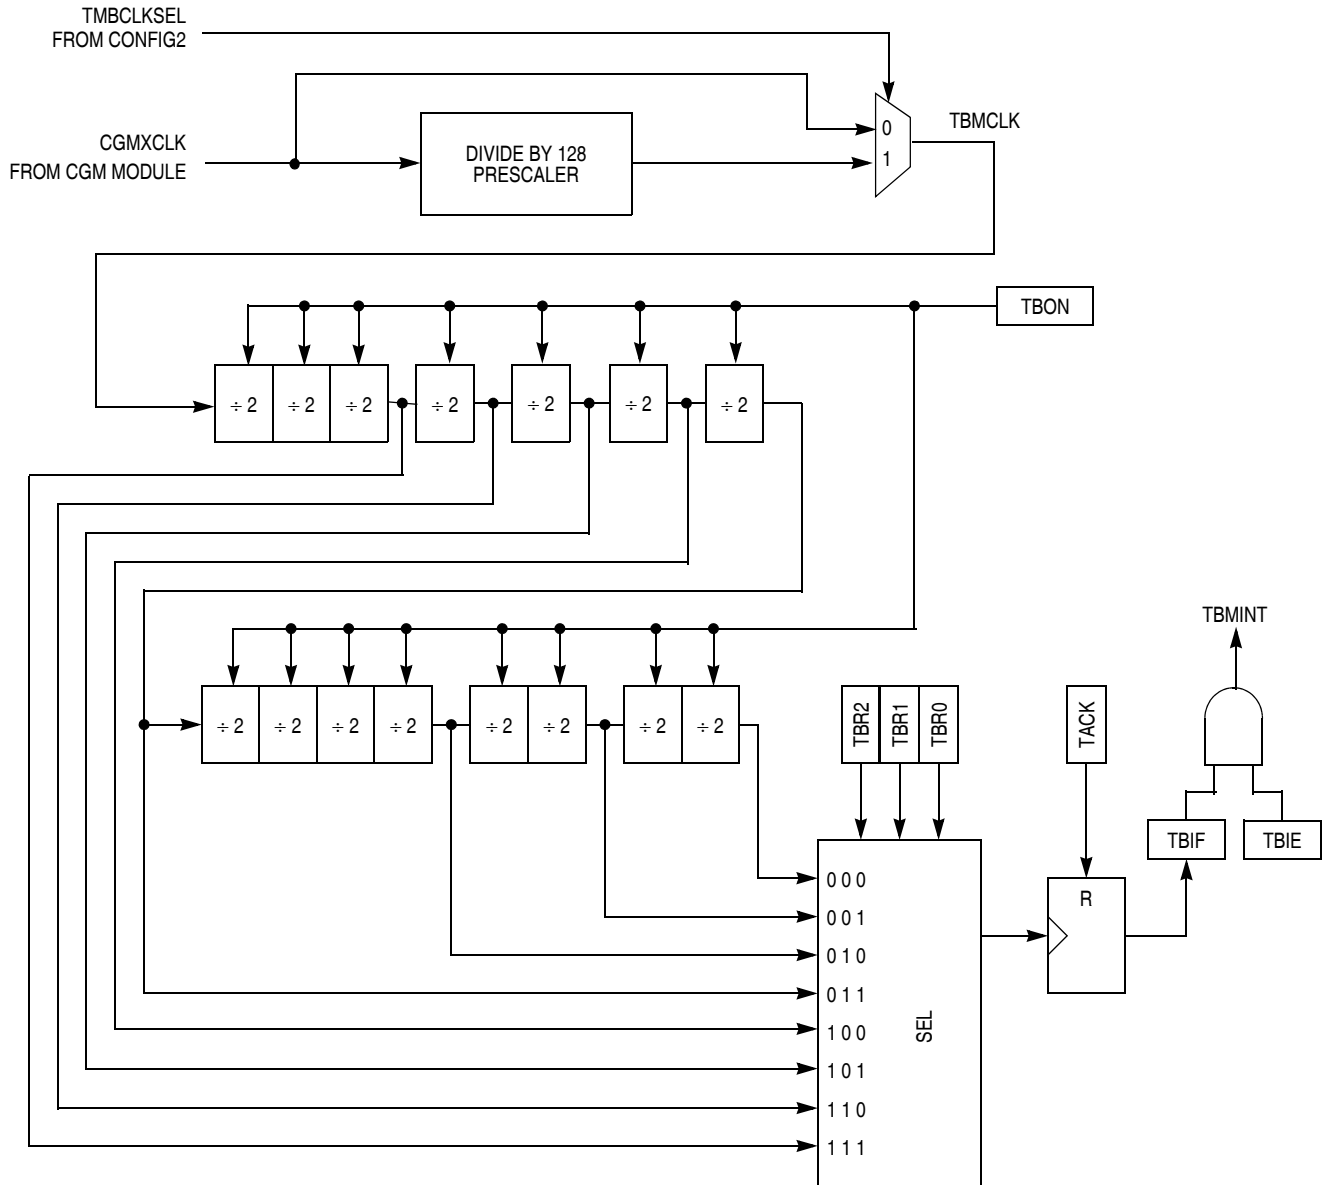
TMBCLKSEL
FROM CONFIG2

CGMXCLK
FROM CGM MODULE

DIVIDE BY 128
PRESCALER

0
1

TBMCLK

TBON

÷ 2 ÷ 2 ÷ 2 ÷ 2 ÷ 2 ÷ 2 ÷ 2

÷ 2 ÷ 2 ÷ 2 ÷ 2 ÷ 2 ÷ 2 ÷ 2 ÷ 2

TBMINT

TBR2 TBR1 TBR0

TACK

TBIF TBIE

R

0 0 0
0 0 1
0 1 0
0 1 1
1 0 0
1 0 1
1 1 0
1 1 1

SEL